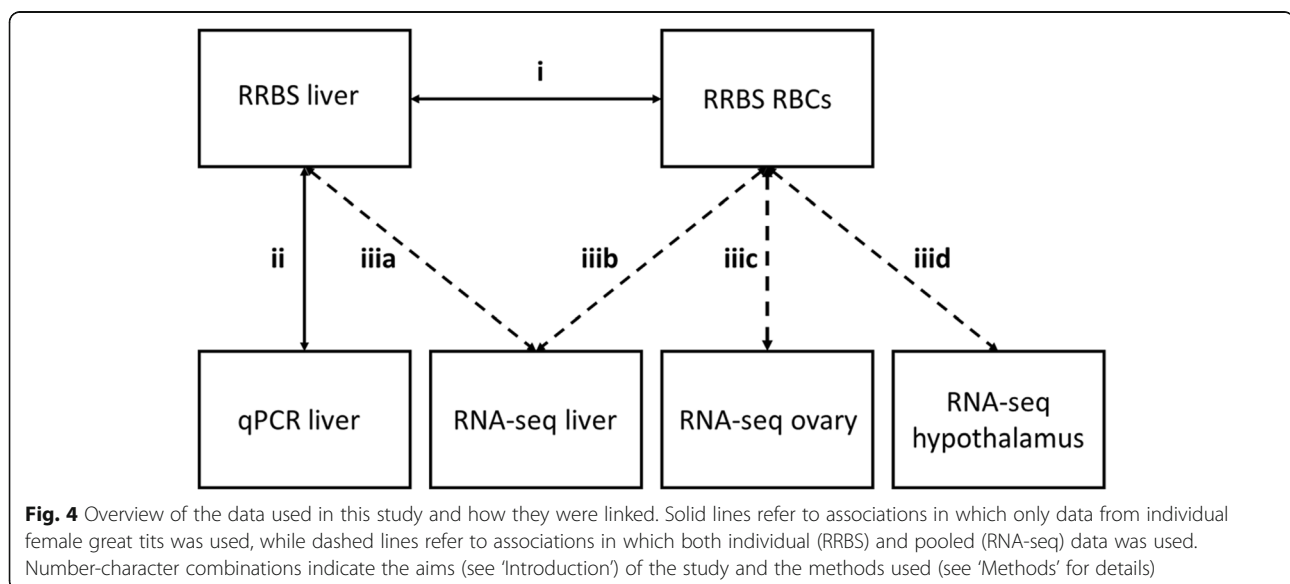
RRBS liver

i

RRBS RBCs

ii

iiia

iiib

iiic

iiid

qPCR liver

RNA-seq liver

RNA-seq ovary

RNA-seq hypothalamus

**Fig. 4** Overview of the data used in this study and how they were linked. Solid lines refer to associations in which only data from individual female great tits was used, while dashed lines refer to associations in which both individual (RRBS) and pooled (RNA-seq) data was used. Number-character combinations indicate the aims (see 'Introduction') of the study and the methods used (see 'Methods' for details)